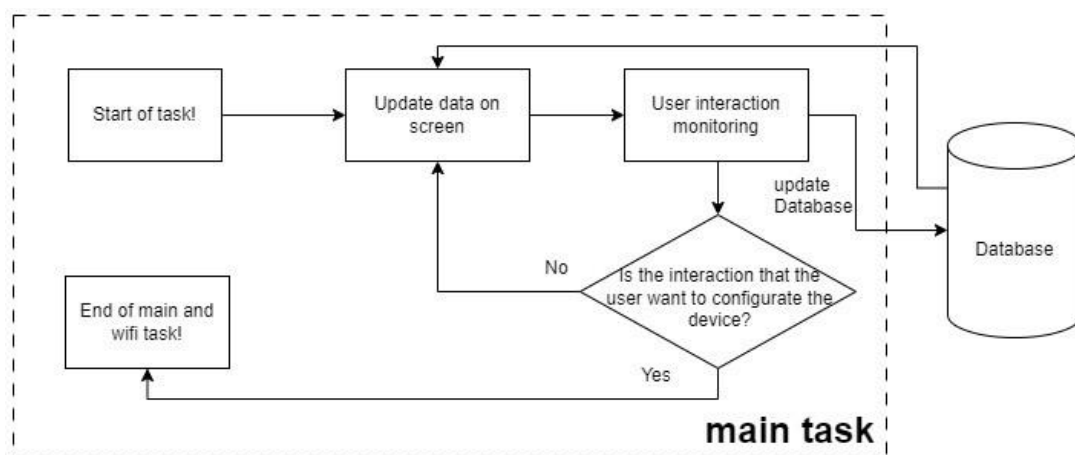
Start of task!

Update data on screen

User interaction monitoring

update Database

Database

No

Is the interaction that the user want to configurate the device?

End of main and wifi task!

Yes

main task